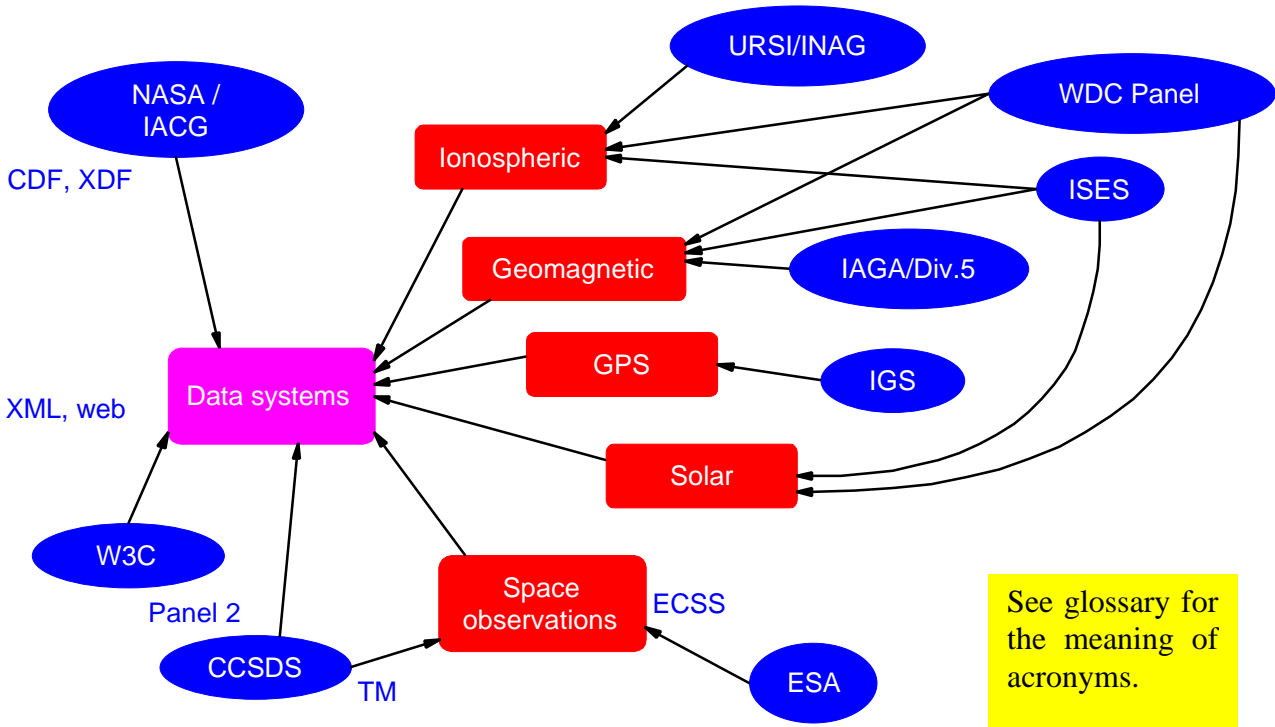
URSI/INAG

NASA / IACG

WDC Panel

CDF, XDF

Ionospheric

ISES

Geomagnetic

IAGA/Div.5

GPS

IGS

Data systems

XML, web

Solar

W3C

Space observations

ECSS

Panel 2

CCSDS

TM

ESA

See glossary for the meaning of acronyms.